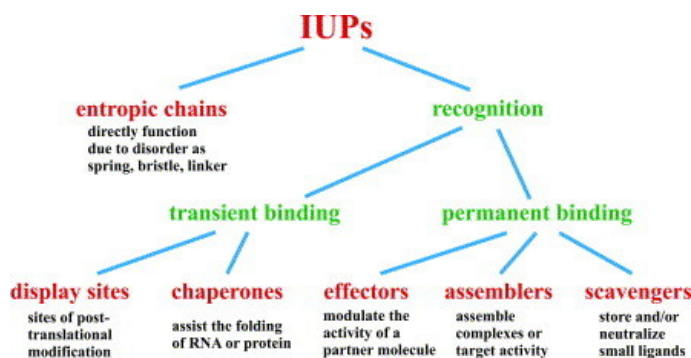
IUPs

entropic chains
directly function due to disorder as spring, bristle, linker

recognition

transient binding

permanent binding

display sites
sites of post-translational modification

chaperones
assist the folding of RNA or protein

effectors
modulate the activity of a partner molecule

assemblers
assemble complexes or target activity

scavengers
store and/or neutralize small ligands